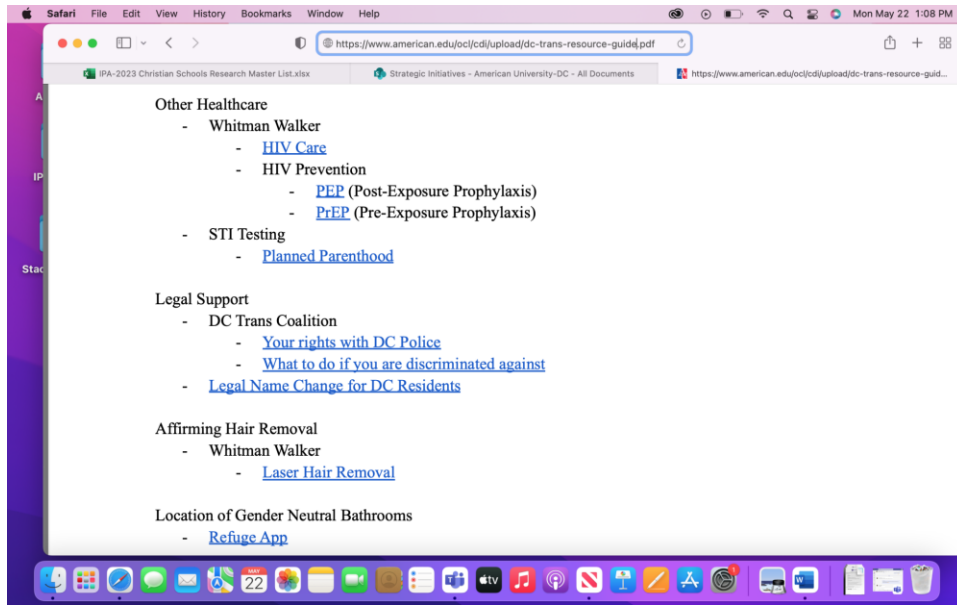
Safari File Edit View History Bookmarks Window Help

Mon May 22 1:08 PM

https://www.american.edu/ocl/cdi/upload/dc-trans-resource-guide.pdf

IPA-2023 Christian Schools Research Master List.xlsx

Strategic Initiatives - American University-DC - All Documents

https://www.american.edu/ocl/cdi/upload/dc-trans-resource-guid...

Other Healthcare
- Whitman Walker
- HIV Care
- HIV Prevention
- PEP (Post-Exposure Prophylaxis)
- PrEP (Pre-Exposure Prophylaxis)
- STI Testing
- Planned Parenthood

Legal Support
- DC Trans Coalition
- Your rights with DC Police
- What to do if you are discriminated against
- Legal Name Change for DC Residents

Affirming Hair Removal
- Whitman Walker
- Laser Hair Removal

Location of Gender Neutral Bathrooms
- Refuge App

MAY 22